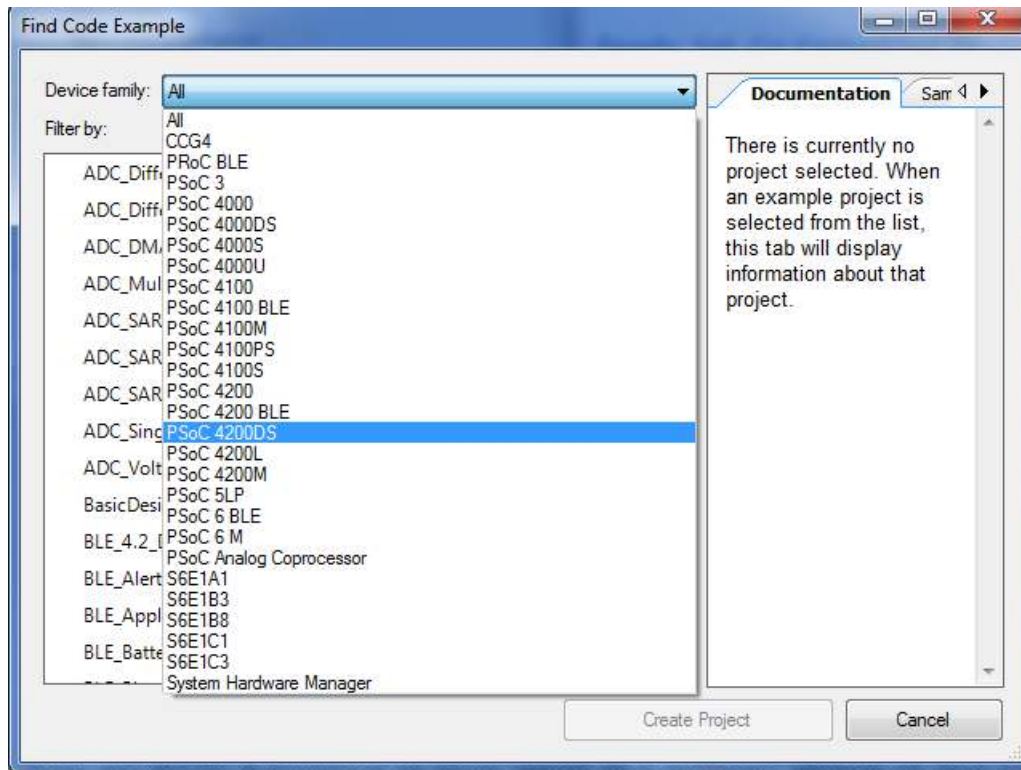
Find Code Example

Device family: All

Filter by:

ADC_Diff
ADC_Diff
ADC_DM
ADC_Mul
ADC_SAR
ADC_SAR
ADC_SAR
ADC_Sing
ADC_Volt
BasicDesi
BLE_4.2_[
BLE_Alert
BLE_Appl
BLE_Batte

All
CCG4
PRoC BLE
PSoC 3
PSoC 4000
PSoC 4000DS
PSoC 4000S
PSoC 4000U
PSoC 4100
PSoC 4100 BLE
PSoC 4100M
PSoC 4100PS
PSoC 4100S
PSoC 4200
PSoC 4200 BLE
PSoC 4200DS
PSoC 4200L
PSoC 4200M
PSoC 5LP
PSoC 6 BLE
PSoC 6 M
PSoC Analog Coprocessor
S6E1A1
S6E1B3
S6E1B8
S6E1C1
S6E1C3
System Hardware Manager

Documentation | Sam

There is currently no project selected. When an example project is selected from the list, this tab will display information about that project.

Create Project | Cancel